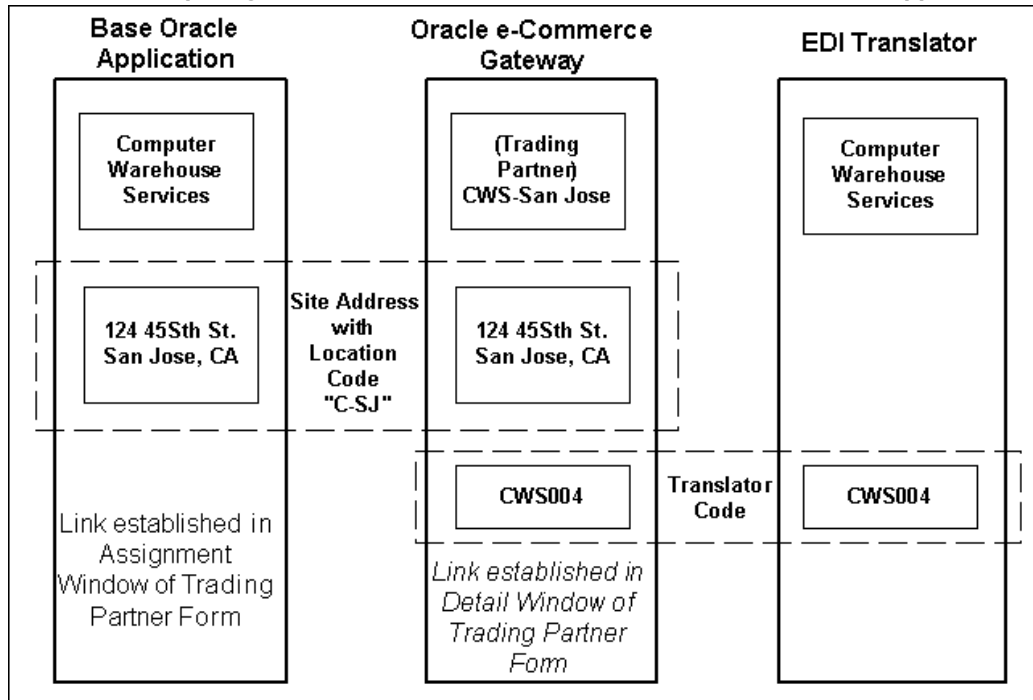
Base Oracle Application

Oracle e-Commerce Gateway

EDI Translator

Computer Warehouse Services

(Trading Partner) CWS-San Jose

Computer Warehouse Services

124 45Sth St. San Jose, CA

Site Address with Location Code "C-SJ"

124 45Sth St. San Jose, CA

CWS004

Translator Code

CWS004

Link established in Assignment Window of Trading Partner Form

Link established in Detail Window of Trading Partner Form